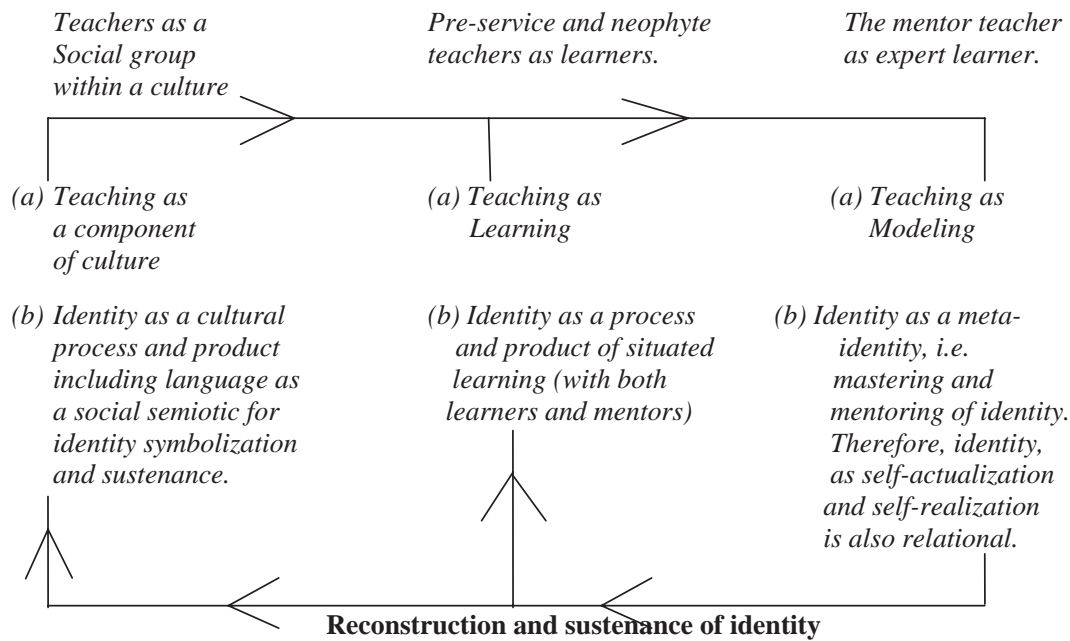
Teachers as a Social group within a culture

Pre-service and neophyte teachers as learners.

The mentor teacher as expert learner.

(a) Teaching as a component of culture

(b) Identity as a cultural process and product including language as a social semiotic for identity symbolization and sustenance.

(a) Teaching as Learning

(b) Identity as a process and product of situated learning (with both learners and mentors)

(a) Teaching as Modeling

(b) Identity as a meta-identity, i.e. mastering and mentoring of identity. Therefore, identity, as self-actualization and self-realization is also relational.

Reconstruction and sustenance of identity